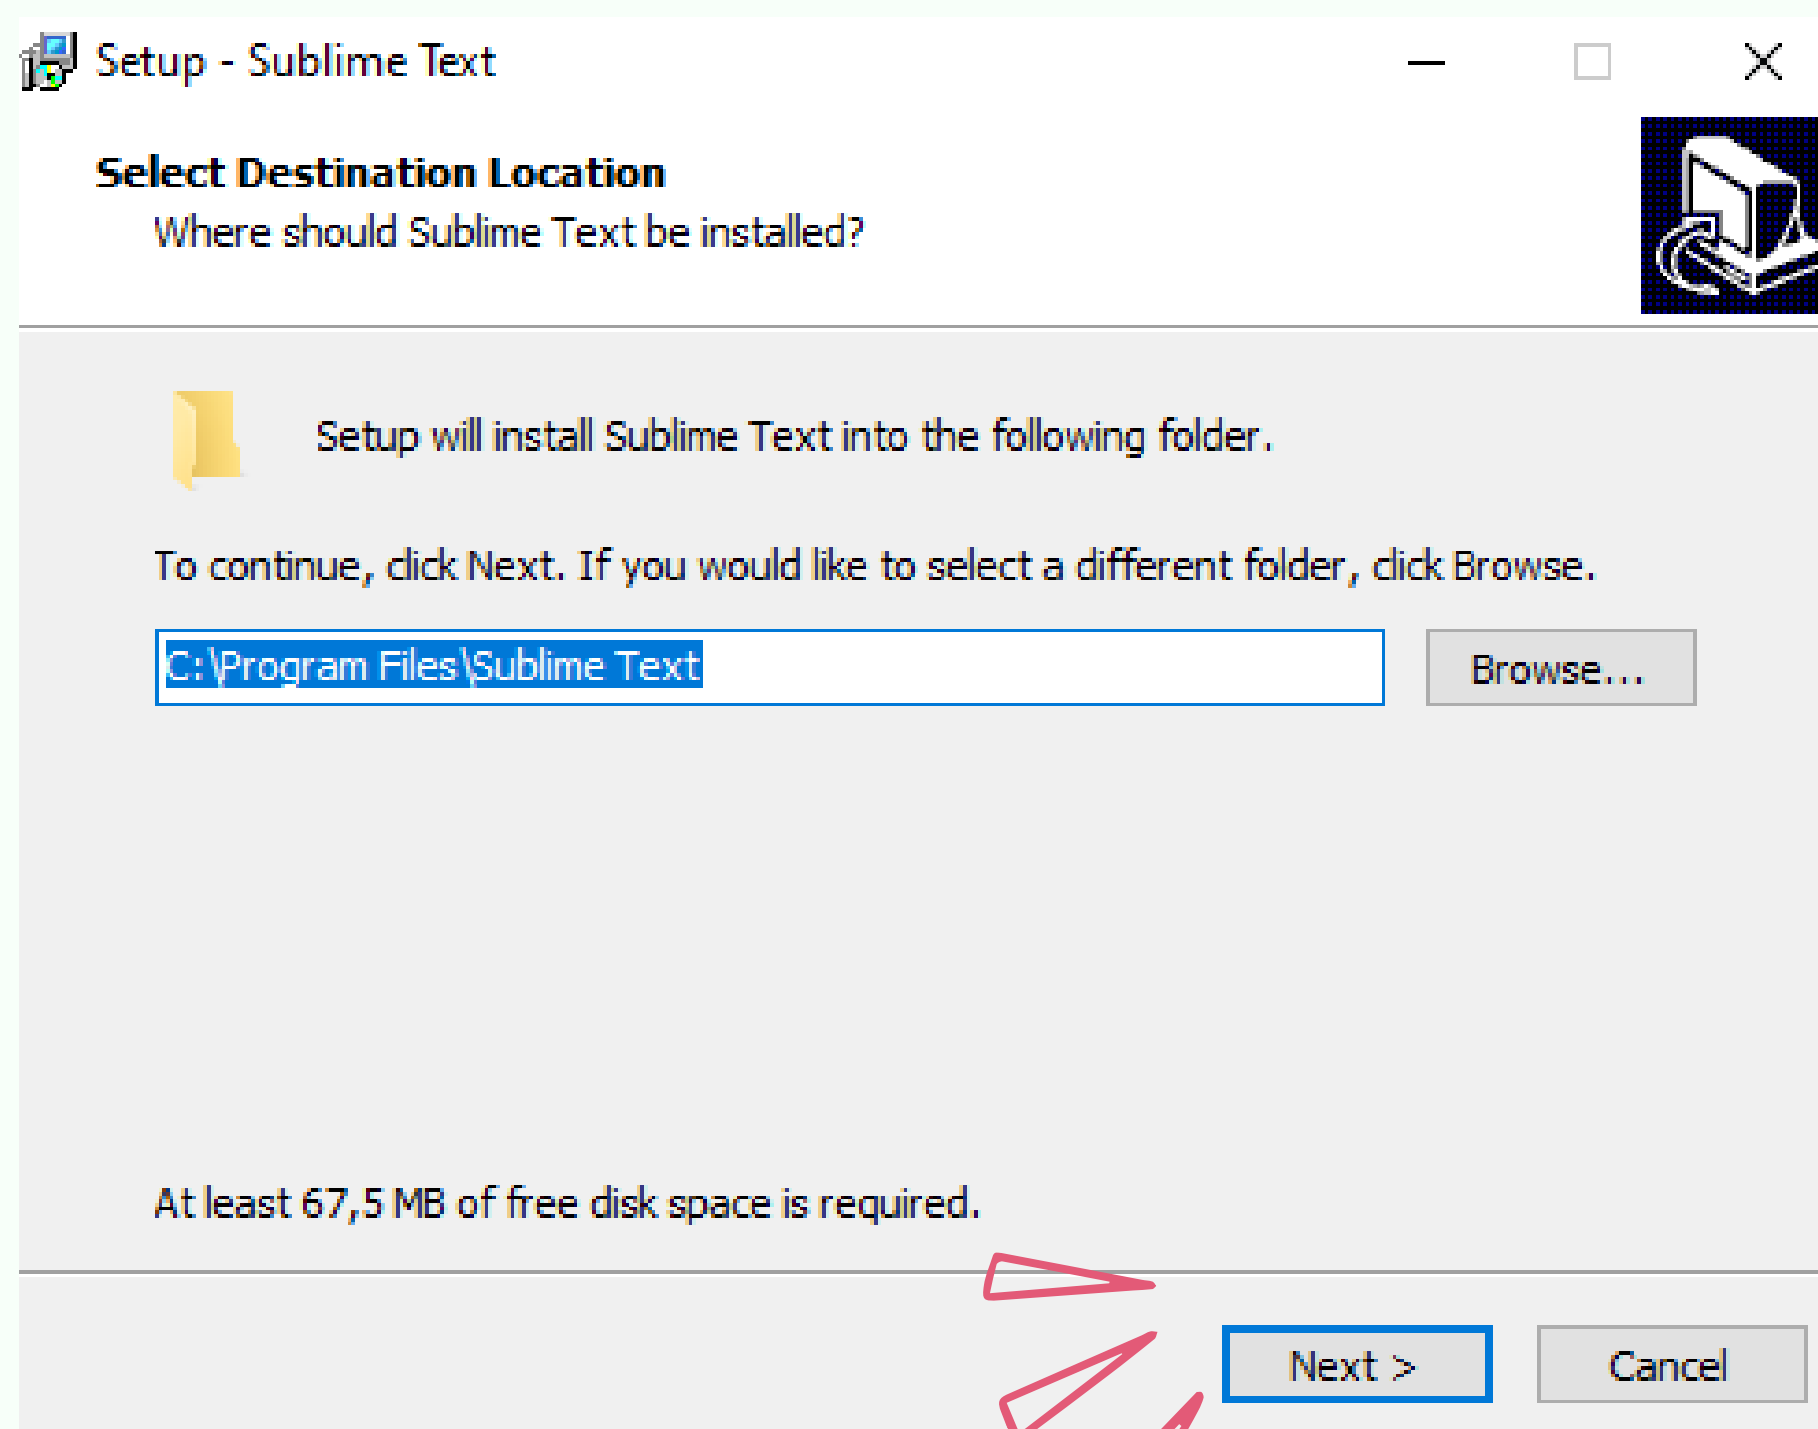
Setup - Sublime Text

Select Destination Location
Where should Sublime Text be installed?

Setup will install Sublime Text into the following folder.

To continue, click Next. If you would like to select a different folder, click Browse.

C:\Program Files\Sublime Text

Browse...

At least 67,5 MB of free disk space is required.

Next >

Cancel